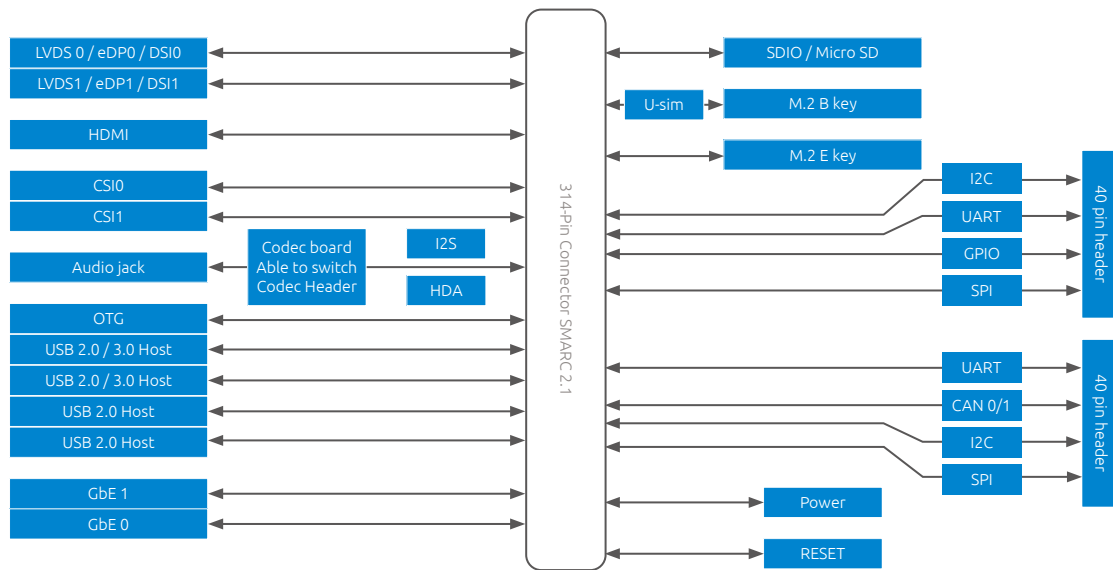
LVDS 0 / eDP0 / DSI0
LVDS1 / eDP1 / DSI1
HDMI
CSI0
CSI1
Audio jack
Codec board Able to switch Codec Header
I2S
HDA
OTG
USB 2.0 / 3.0 Host
USB 2.0 / 3.0 Host
USB 2.0 Host
USB 2.0 Host
GbE 1
GbE 0

314-Pin Connector SMARC 2.1

SDIO / Micro SD
U-sim
M.2 B key
M.2 E key
I2C
UART
GPIO
SPI
40 pin header
UART
CAN 0/1
I2C
SPI
40 pin header
Power
RESET